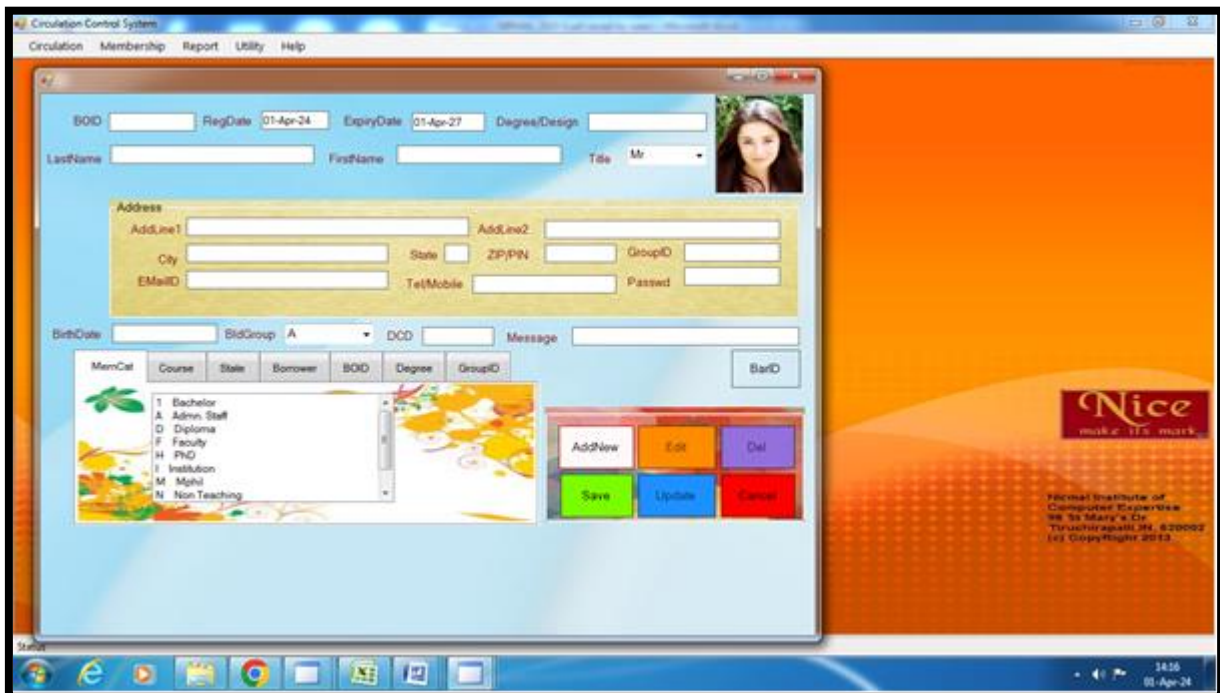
Circulation Control System

Circulation Membership Report Utility Help

BOID RegDate 01-Apr-24 ExpiryDate 01-Apr-27 Degree/Design

LastName FirstName Title Mr

Address

AddLine1 AddLine2

City State ZIP/PIN GroupID

EMailID Tel/Mobile Passwd

BirthDate BldGroup A DCD Message

MemCat Course State Borrower BOID Degree GroupID

BarID

T Bachelor
A Admn. Staff
D Diploma
F Faculty
H PhD
I Institution
M Mphil
N Non Teaching

AddNew Edit Del

Save Update Cancel

Nice
make its mark

Nirmal Institute of Computer Expertise
98 St Mary's Dr
Tiruchirapalli,IN, 620002
(c) CopyRight 2013

Status

14:16
01-Apr-24